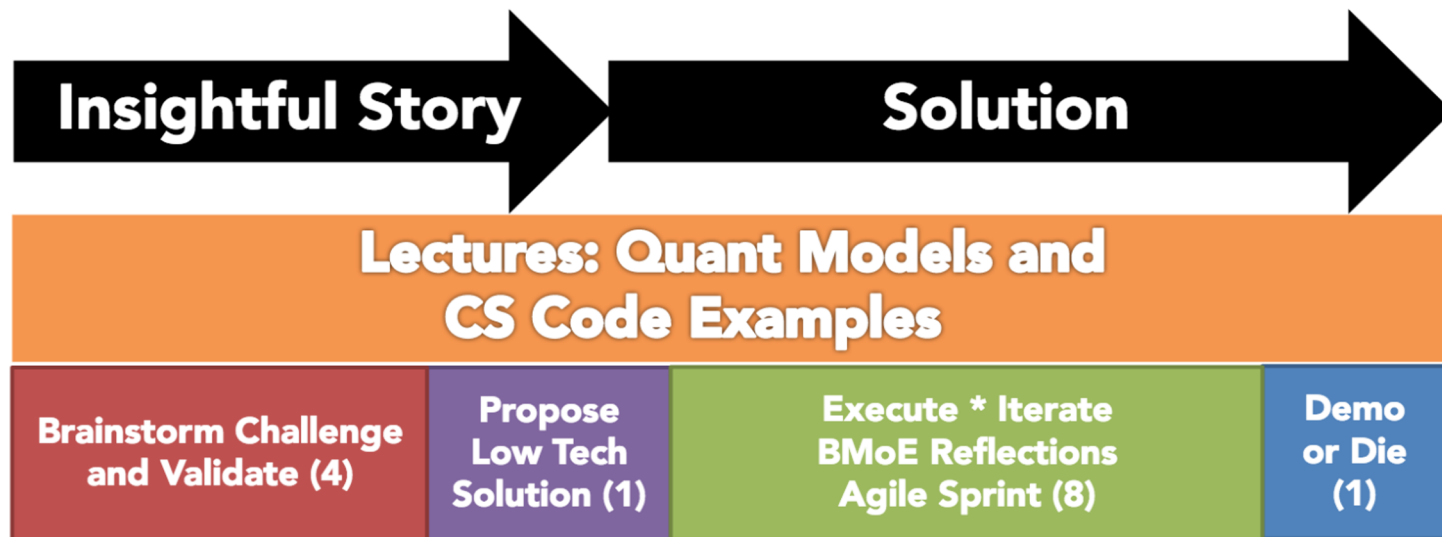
Insightful Story

Solution

Lectures: Quant Models and CS Code Examples

Brainstorm Challenge and Validate (4)

Propose Low Tech Solution (1)

Execute * Iterate BMoE Reflections Agile Sprint (8)

Demo or Die (1)